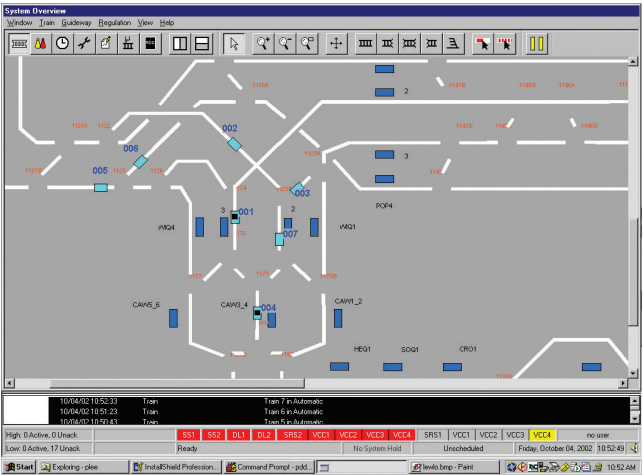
System Overview

Window Train Guideway Regulation View Help

2

1121A 1122A 1120A 1140B 1141A 1140A

002

006

1141B 1142

3

1121B 005

003

1 001 2 POP4

WMQ4 WMQ1

007

CAW5_6 CAW3_4 CAW1_2

004

HEG1 SOQ1 CRO1

10/04/02 10:52:33 Train Train 7 in Automatic
10/04/02 10:51:23 Train Train 6 in Automatic
10/04/02 10:50:43 Train Train 5 in Automatic

High: 0 Active, 0 Unack SS1 SS2 DL1 DL2 SRS2 VCC1 VCC2 VCC3 VCC4 SRS1 VCC1 VCC2 VCC3 VCC4 no user

Low: 0 Active, 17 Unack Ready No System Hold Unscheduled Friday, October 04, 2002 10:52:49

Start Exploring - plee InstallShield Profession... Command Prompt - pdd... lewlo.bmp - Paint 10:52 AM